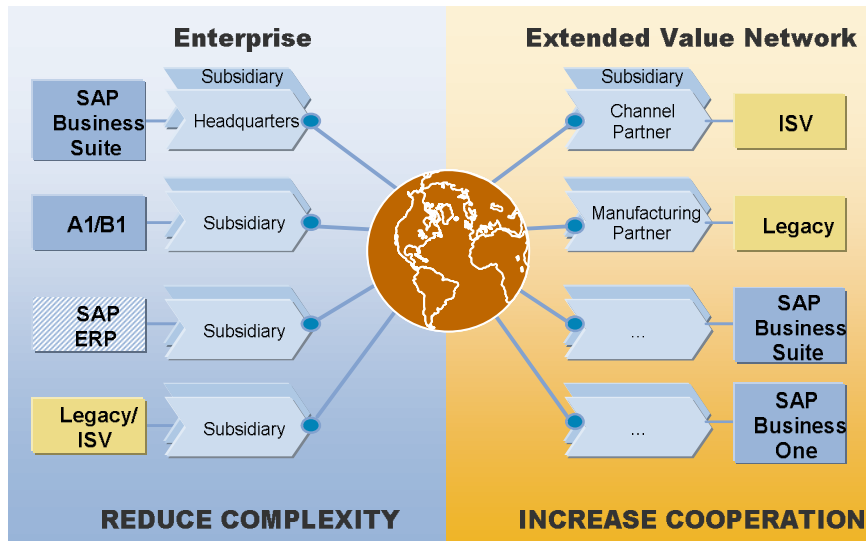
Enterprise

SAP Business Suite

Subsidiary

Headquarters

A1/B1

Subsidiary

SAP ERP

Subsidiary

Legacy/ ISV

Subsidiary

REDUCE COMPLEXITY

Extended Value Network

Subsidiary

Channel Partner

ISV

Manufacturing Partner

Legacy

...

SAP Business Suite

...

SAP Business One

INCREASE COOPERATION